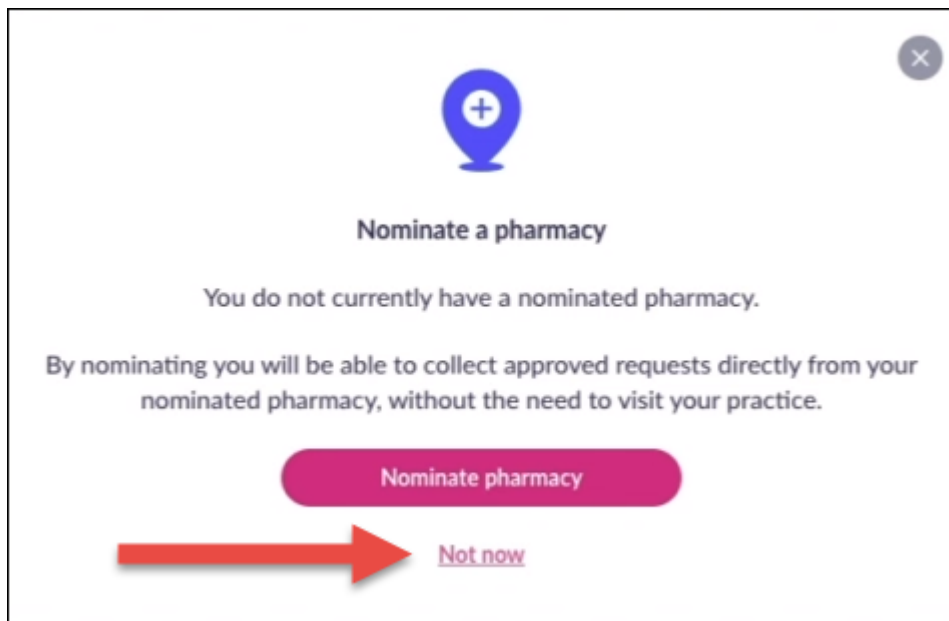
Nominate a pharmacy

You do not currently have a nominated pharmacy.

By nominating you will be able to collect approved requests directly from your nominated pharmacy, without the need to visit your practice.

Nominate pharmacy

Not now